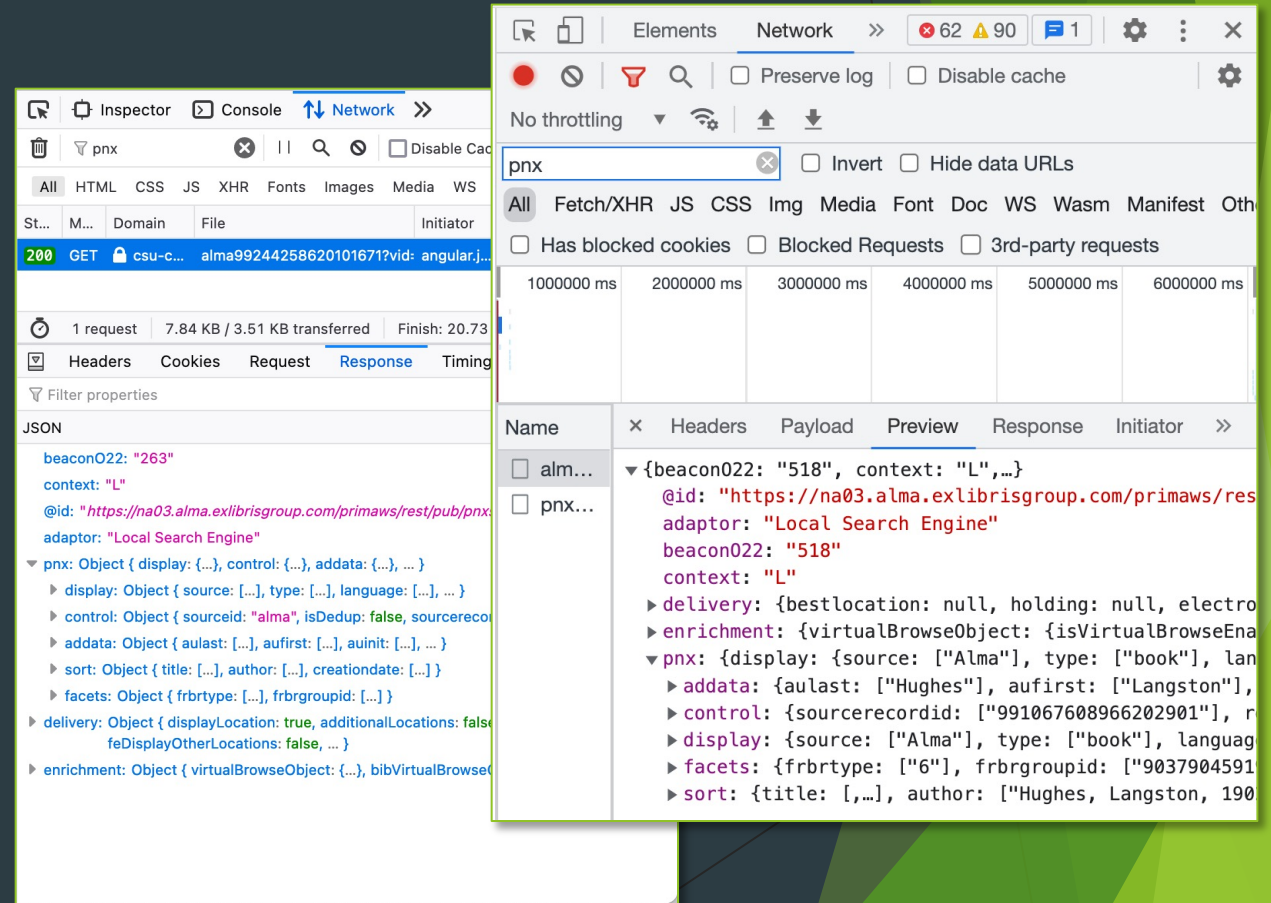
Inspector Console Network »

pnx Disable Cac

All HTML CSS JS XHR Fonts Images Media WS

| St... | M... | Domain | File | Initiator |
|---|---|---|---|---|
| 200 | GET | csu-c... | alma99244258620101671?vid: | angular.j... |

1 request 7.84 KB / 3.51 KB transferred Finish: 20.73

Headers Cookies Request Response Timing

Filter properties

JSON

beaconO22: "263"
context: "L"
@id: "https://na03.alma.exlibrisgroup.com/primaws/rest/pub/pnx
adaptor: "Local Search Engine"
pnx: Object { display: {…}, control: {…}, addata: {…}, … }
display: Object { source: […], type: […], language: […], … }
control: Object { sourceid: "alma", isDedup: false, sourcerecor
addata: Object { aulast: […], aufirst: […], auinit: […], … }
sort: Object { title: […], author: […], creationdate: […] }
facets: Object { frbrtype: […], frbrgroupid: […] }
delivery: Object { displayLocation: true, additionalLocations: false feDisplayOtherLocations: false, … }
enrichment: Object { virtualBrowseObject: {…}, bibVirtualBrowse

Elements Network » 62 90 1

Preserve log Disable cache

No throttling

pnx Invert Hide data URLs

All Fetch/XHR JS CSS Img Media Font Doc WS Wasm Manifest Oth

Has blocked cookies Blocked Requests 3rd-party requests

1000000 ms 2000000 ms 3000000 ms 4000000 ms 5000000 ms 6000000 ms

Name
alm...
pnx...

Headers Payload Preview Response Initiator »

{beacon022: "518", context: "L",…}
@id: "https://na03.alma.exlibrisgroup.com/primaws/res
adaptor: "Local Search Engine"
beacon022: "518"
context: "L"
delivery: {bestlocation: null, holding: null, electro
enrichment: {virtualBrowseObject: {isVirtualBrowseEna
pnx: {display: {source: ["Alma"], type: ["book"], lan
addata: {aulast: ["Hughes"], aufirst: ["Langston"],
control: {sourcerecordid: ["991067608966202901"], r
display: {source: ["Alma"], type: ["book"], languag
facets: {frbrtype: ["6"], frbrgroupid: ["903790459
sort: {title: [,…], author: ["Hughes, Langston, 190